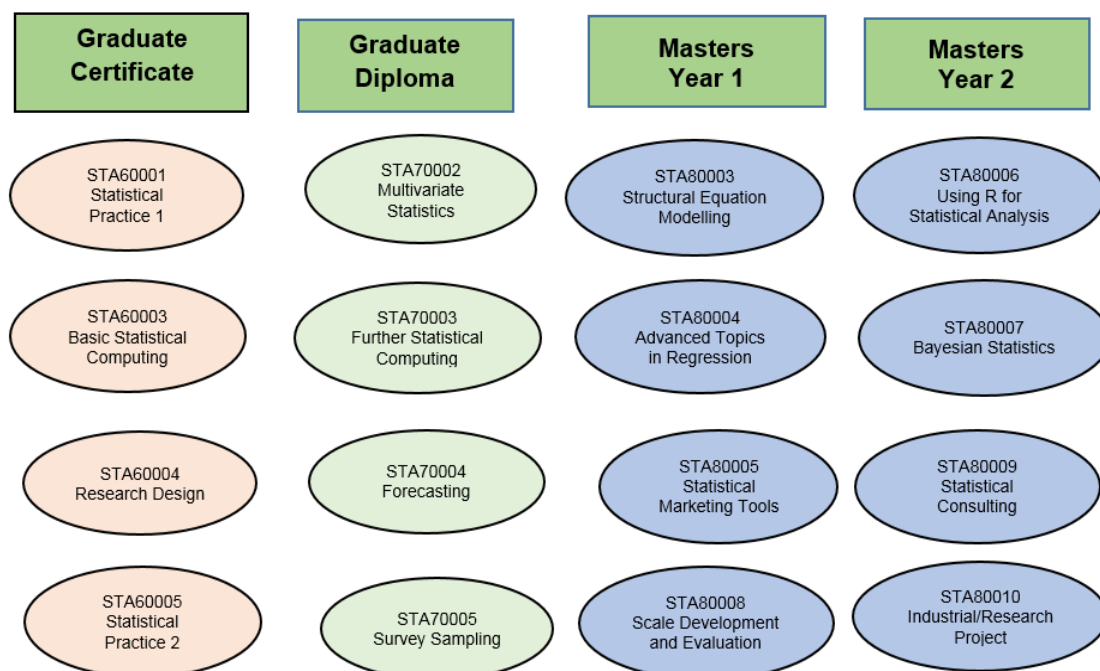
Graduate Certificate

STA60001 Statistical Practice 1

STA60003 Basic Statistical Computing

STA60004 Research Design

STA60005 Statistical Practice 2

Graduate Diploma

STA70002 Multivariate Statistics

STA70003 Further Statistical Computing

STA70004 Forecasting

STA70005 Survey Sampling

Masters Year 1

STA80003 Structural Equation Modelling

STA80004 Advanced Topics in Regression

STA80005 Statistical Marketing Tools

STA80008 Scale Development and Evaluation

Masters Year 2

STA80006 Using R for Statistical Analysis

STA80007 Bayesian Statistics

STA80009 Statistical Consulting

STA80010 Industrial/Research Project